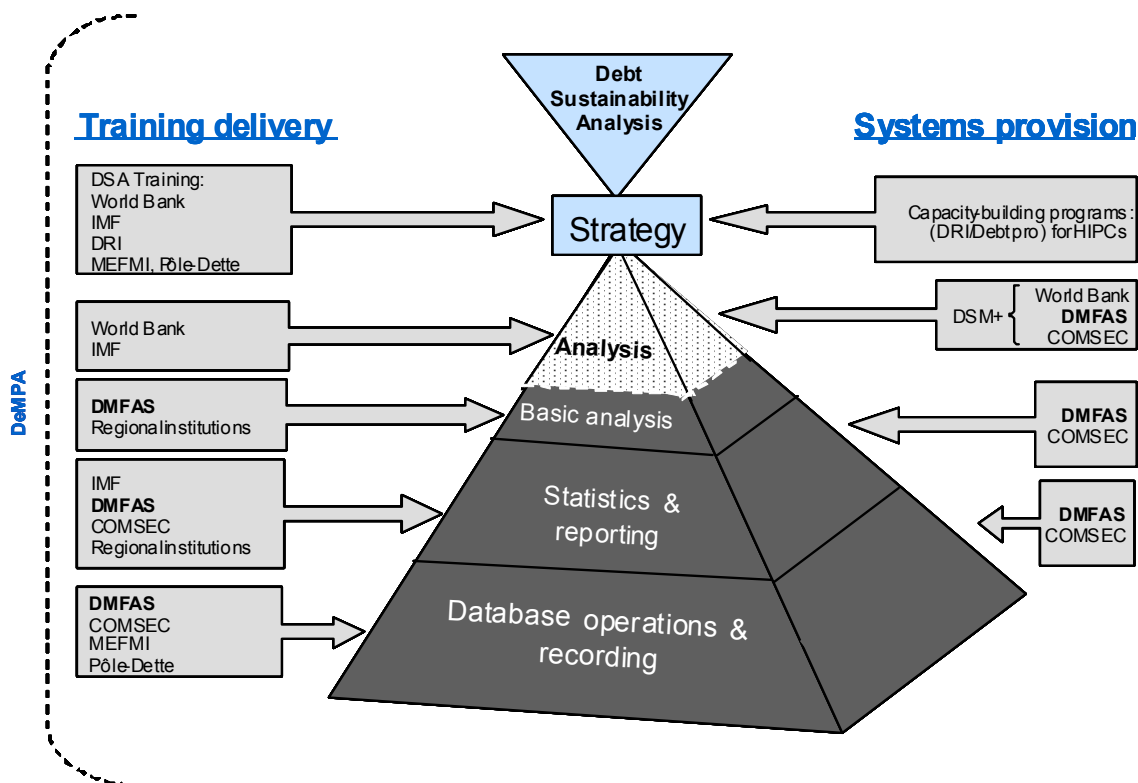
Debt Sustainability Analysis

Training delivery

Systems provision

DSA Training:
World Bank
IMF
DRI
MEFMI, Pôle-Dette

Strategy

Capacity-building programs: (DRI/Debtpro) for HIPCs

World Bank
IMF

Analysis

DSM+ World Bank
DMFAS
COMSEC

DMFAS
Regional institutions

Basic analysis

DMFAS
COMSEC

DeMPA

IMF
DMFAS
COMSEC
Regional institutions

Statistics & reporting

DMFAS
COMSEC

DMFAS
COMSEC
MEFMI
Pôle-Dette

Database operations & recording